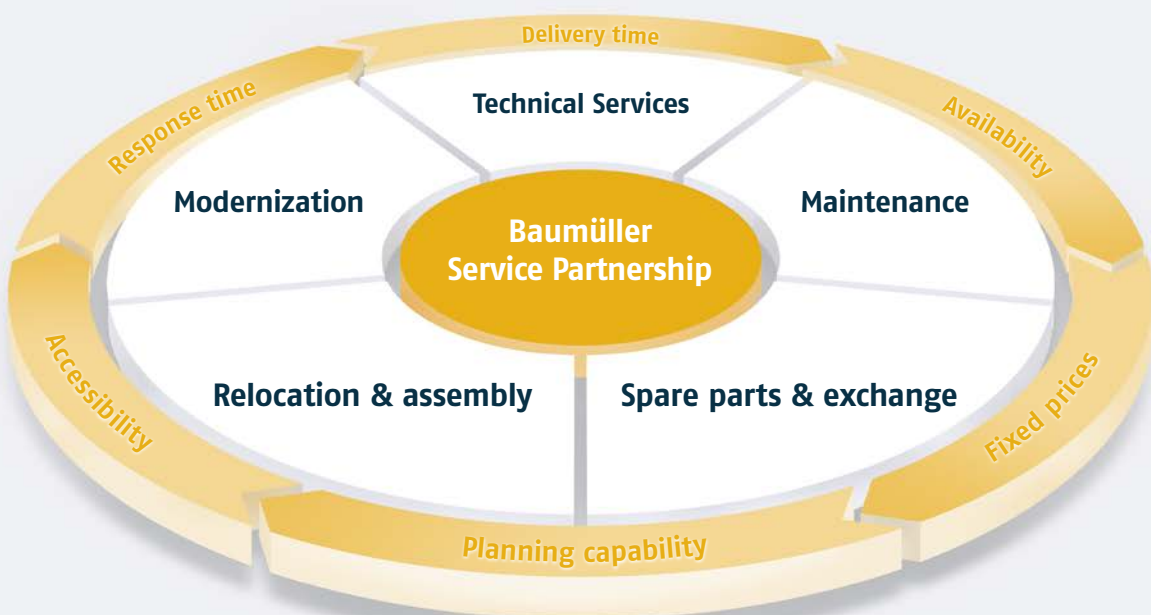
Delivery time

Response time

Availability

Technical Services

Modernization

Maintenance

Baumüller Service Partnership

Relocation & assembly

Spare parts & exchange

Accessibility

Fixed prices

Planning capability